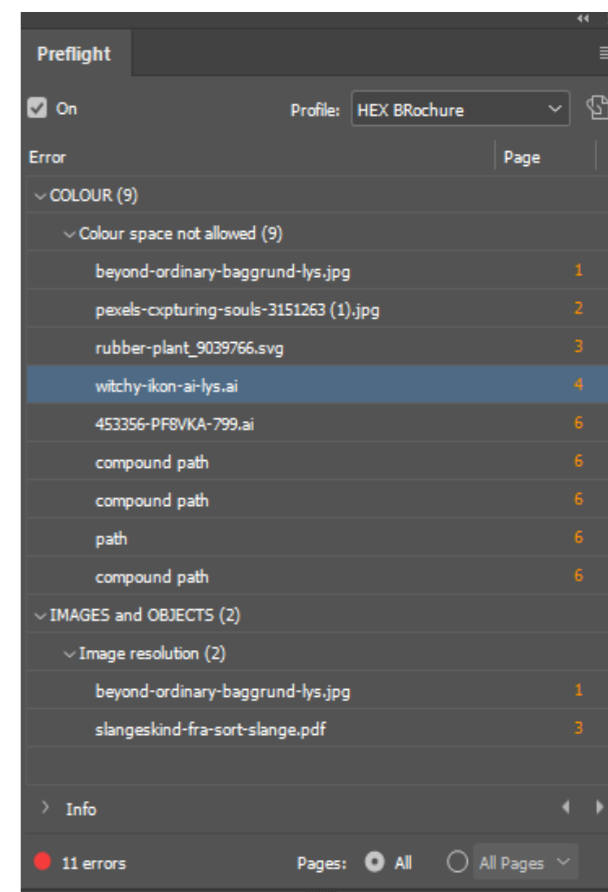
Preflight

On

Profile: HEX BRochure

| Error | Page |
|---|---|
| COLOUR (9) | |
| Colour space not allowed (9) | |
| beyond-ordinary-baggrund-lys.jpg | 1 |
| pexels-cxpturing-souls-3151263 (1).jpg | 2 |
| rubber-plant_9039766.svg | 3 |
| witchy-ikon-ai-lys.ai | 4 |
| 453356-PF8VKA-799.ai | 6 |
| compound path | 6 |
| compound path | 6 |
| path | 6 |
| compound path | 6 |
| IMAGES and OBJECTS (2) | |
| Image resolution (2) | |
| beyond-ordinary-baggrund-lys.jpg | 1 |
| slangeskind-fra-sort-slange.pdf | 3 |

Info

11 errors

Pages: All All Pages